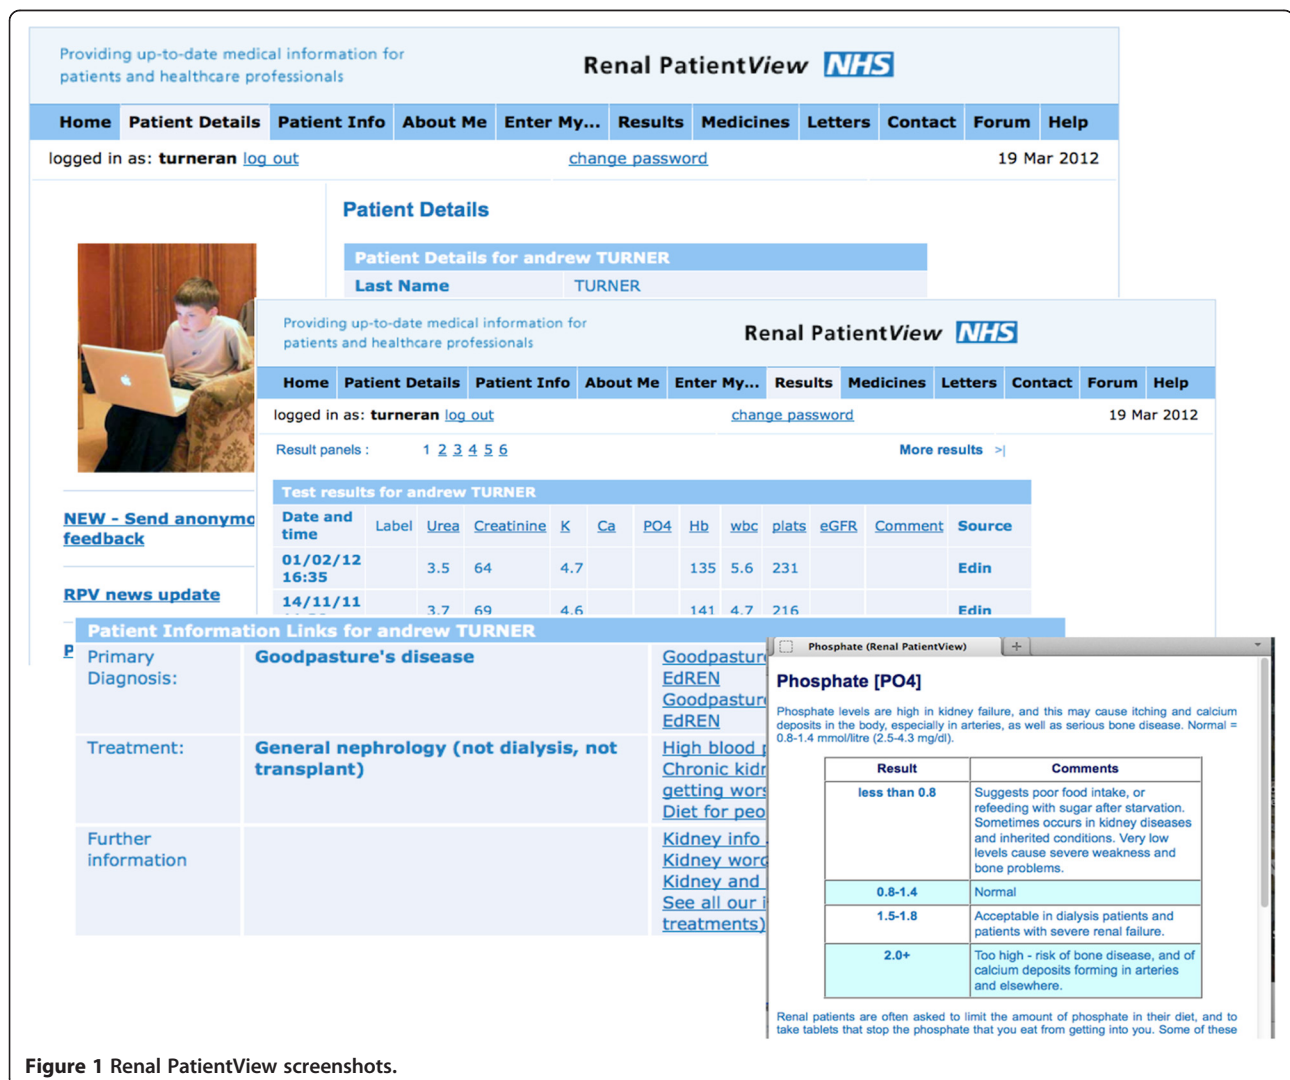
Providing up-to-date medical information for patients and healthcare professionals

Renal PatientView NHS

Home | Patient Details | Patient Info | About Me | Enter My... | Results | Medicines | Letters | Contact | Forum | Help

logged in as: turneran log out change password 19 Mar 2012

Patient Details

Patient Details for andrew TURNER

| Last Name | TURNER |
|---|---|

NEW - Send anonymo feedback

RPV news update

Providing up-to-date medical information for patients and healthcare professionals

Renal PatientView NHS

Home | Patient Details | Patient Info | About Me | Enter My... | Results | Medicines | Letters | Contact | Forum | Help

logged in as: turneran log out change password 19 Mar 2012

Result panels : 1 2 3 4 5 6 More results >|

Test results for andrew TURNER

| Date and time | Label | Urea | Creatinine | K | Ca | PO4 | Hb | wbc | plats | eGFR | Comment | Source |
|---|---|---|---|---|---|---|---|---|---|---|---|---|
| 01/02/12 16:35 | | 3.5 | 64 | 4.7 | | | 135 | 5.6 | 231 | | | Edin |
| 14/11/11 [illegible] | | 3.7 | 69 | 4.6 | | | 141 | 4.7 | 216 | | | Edin |

Patient Information Links for andrew TURNER

| Primary Diagnosis: | Goodpasture's disease | Goodpastur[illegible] EdREN Goodpastur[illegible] EdREN |
|---|---|---|
| Treatment: | General nephrology (not dialysis, not transplant) | High blood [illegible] Chronic kidr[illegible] getting wors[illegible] Diet for peo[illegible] |
| Further information | | Kidney info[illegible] Kidney worl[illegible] Kidney and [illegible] See all our i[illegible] treatments) |

Phosphate (Renal PatientView)

Phosphate [PO4]

Phosphate levels are high in kidney failure, and this may cause itching and calcium deposits in the body, especially in arteries, as well as serious bone disease. Normal = 0.8-1.4 mmol/litre (2.5-4.3 mg/dl).

| Result | Comments |
|---|---|
| less than 0.8 | Suggests poor food intake, or refeeding with sugar after starvation. Sometimes occurs in kidney diseases and inherited conditions. Very low levels cause severe weakness and bone problems. |
| 0.8-1.4 | Normal |
| 1.5-1.8 | Acceptable in dialysis patients and patients with severe renal failure. |
| 2.0+ | Too high - risk of bone disease, and of calcium deposits forming in arteries and elsewhere. |

Renal patients are often asked to limit the amount of phosphate in their diet, and to take tablets that stop the phosphate that you eat from getting into you. Some of these

Figure 1 Renal PatientView screenshots.